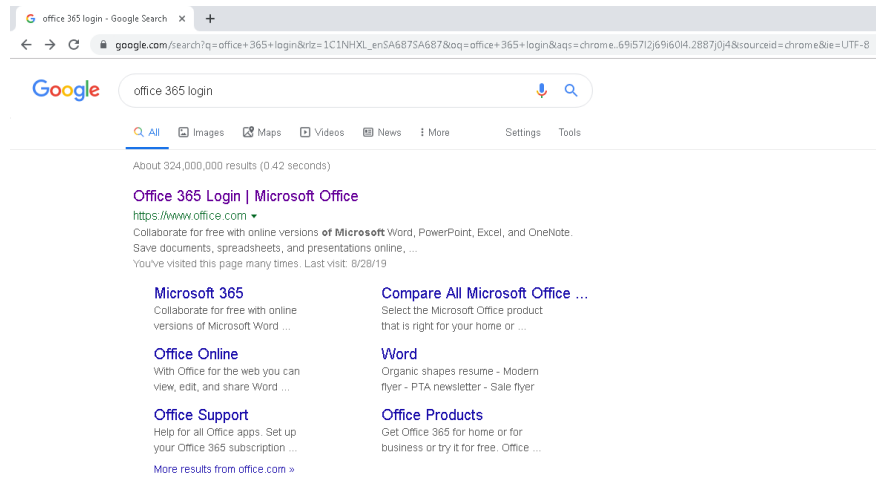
office 365 login - Google Search ×
+
google.com/search?q=office+365+login&rlz=1C1NHXL_enSA687SA687&oq=office+365+login&aqs=chrome..69i57l2j69i60l4.2887j0j4&sourceid=chrome&ie=UTF-8

Google
office 365 login

All Images Maps Videos News More Settings Tools

About 324,000,000 results (0.42 seconds)

Office 365 Login | Microsoft Office
https://www.office.com
Collaborate for free with online versions of Microsoft Word, PowerPoint, Excel, and OneNote. Save documents, spreadsheets, and presentations online, ...
You've visited this page many times. Last visit: 8/28/19

Microsoft 365
Collaborate for free with online versions of Microsoft Word ...

Compare All Microsoft Office ...
Select the Microsoft Office product that is right for your home or ...

Office Online
With Office for the web you can view, edit, and share Word ...

Word
Organic shapes resume - Modern flyer - PTA newsletter - Sale flyer

Office Support
Help for all Office apps. Set up your Office 365 subscription ...

Office Products
Get Office 365 for home or for business or try it for free. Office ...

More results from office.com »